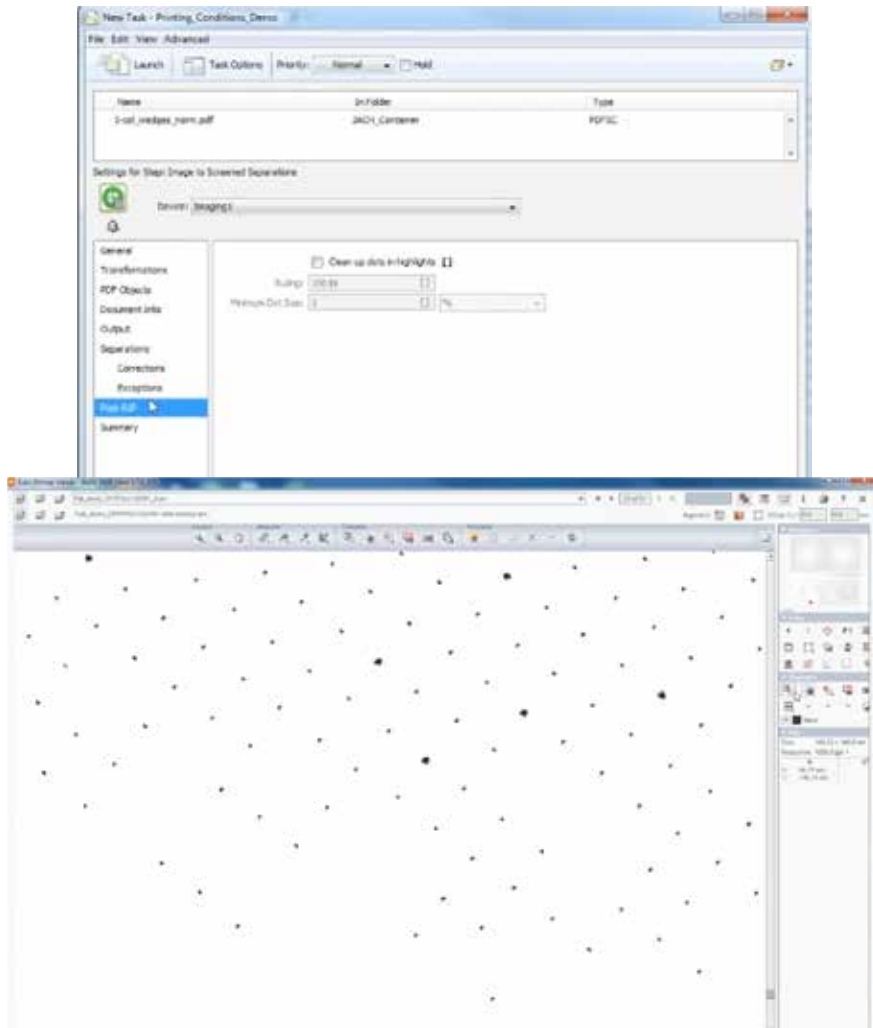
New Task - Printing_Conditions_Demo

File Edit View Advanced

Launch | Task Options | Priority: Normal | Hold

| Name | In Folder | Type |
|---|---|---|
| 1-col_wedges_norm.pdf | JACH_Container | PDFSC |

Settings for Step: Image to Screened Separations

Device: Imaging1

General
Transformations
PDF Objects
Document Info
Output
Separations
Corrections
Exceptions
Post RIP
Summary

Clean up dots in highlights
Ruling: 150.00
Minimum Dot Size: 1 %

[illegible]